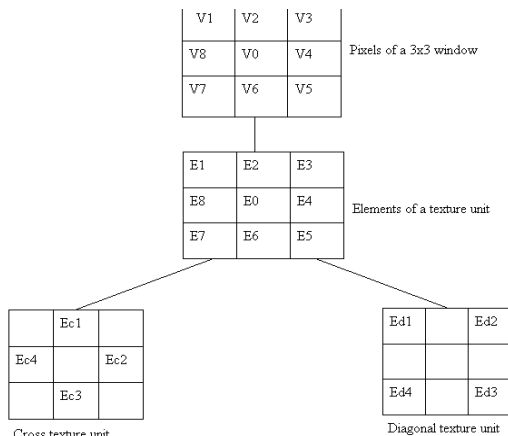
| V1 | V2 | V3 |
|---|---|---|
| V8 | V0 | V4 |
| V7 | V6 | V5 |

Pixels of a 3x3 window

| E1 | E2 | E3 |
|---|---|---|
| E8 | E0 | E4 |
| E7 | E6 | E5 |

Elements of a texture unit

|  | Ec1 |  |
|---|---|---|
| Ec4 |  | Ec2 |
|  | Ec3 |  |

Cross texture unit

| Ed1 |  | Ed2 |
|---|---|---|
|  |  |  |
| Ed4 |  | Ed3 |

Diagonal texture unit